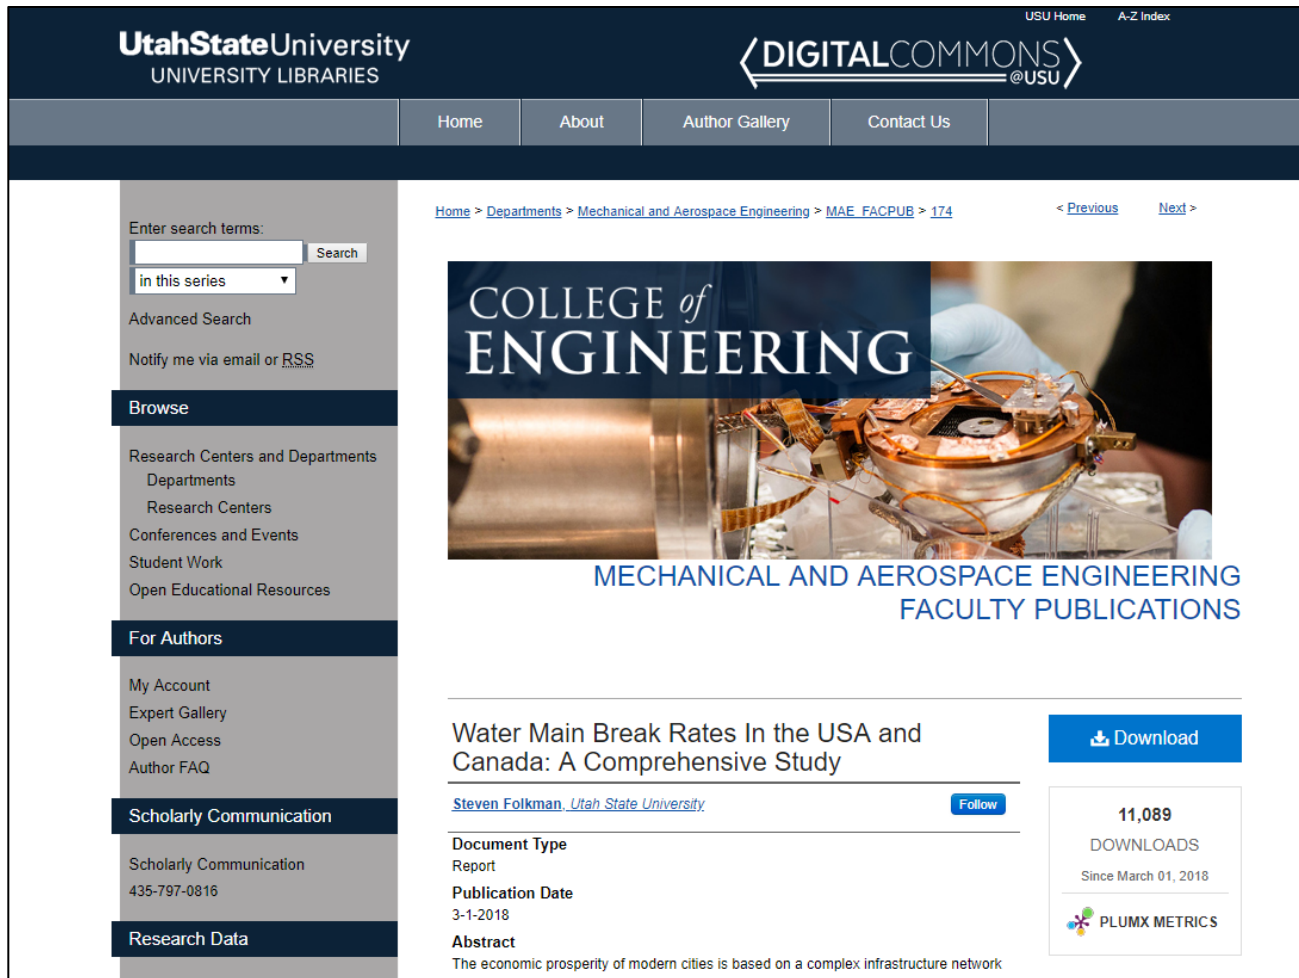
USU Home A-Z Index

UtahStateUniversity
UNIVERSITY LIBRARIES

DIGITALCOMMONS @USU

Home About Author Gallery Contact Us

Enter search terms:
Search
in this series
Advanced Search
Notify me via email or RSS

Browse
Research Centers and Departments
Departments
Research Centers
Conferences and Events
Student Work
Open Educational Resources

For Authors
My Account
Expert Gallery
Open Access
Author FAQ

Scholarly Communication
Scholarly Communication
435-797-0816

Research Data

Home > Departments > Mechanical and Aerospace Engineering > MAE_FACPUB > 174

< Previous Next >

COLLEGE of ENGINEERING

MECHANICAL AND AEROSPACE ENGINEERING FACULTY PUBLICATIONS

Water Main Break Rates In the USA and Canada: A Comprehensive Study

Steven Folkman, Utah State University

Follow

Download

11,089
DOWNLOADS
Since March 01, 2018

PLUMX METRICS

Document Type
Report

Publication Date
3-1-2018

Abstract
The economic prosperity of modern cities is based on a complex infrastructure network